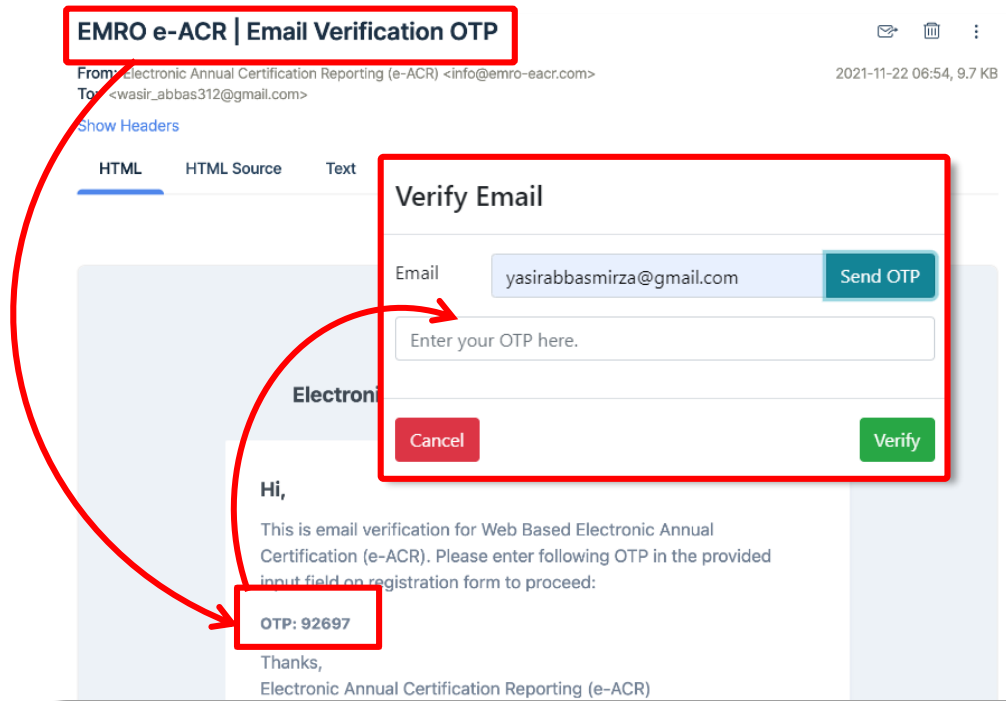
EMRO e-ACR | Email Verification OTP

From: Electronic Annual Certification Reporting (e-ACR) <info@emro-eacr.com>
To: <wasir_abbas312@gmail.com>

2021-11-22 06:54, 9.7 KB

Show Headers

HTML HTML Source Text

Verify Email

Email yasirabbasmirza@gmail.com Send OTP

Enter your OTP here.

Cancel Verify

Electroni

Hi,

This is email verification for Web Based Electronic Annual Certification (e-ACR). Please enter following OTP in the provided input field on registration form to proceed:

OTP: 92697

Thanks,
Electronic Annual Certification Reporting (e-ACR)